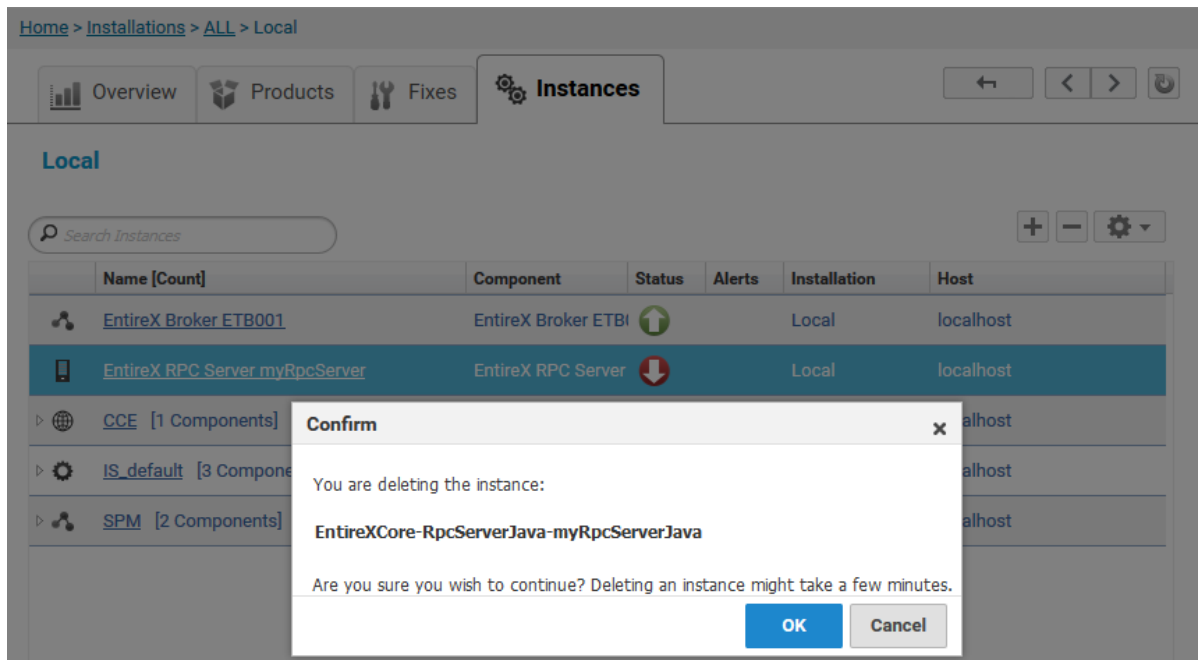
Home > Installations > ALL > Local

Overview | Products | Fixes | Instances

Local

Search Instances

| | Name [Count] | Component | Status | Alerts | Installation | Host |
|---|---|---|---|---|---|---|
| | EntireX Broker ETB001 | EntireX Broker ETB( | | | Local | localhost |
| | EntireX RPC Server myRpcServer | EntireX RPC Server | | | Local | localhost |
| | CCE [1 Components] | | | | | alhost |
| | IS_default [3 Compone | | | | | alhost |
| | SPM [2 Components] | | | | | alhost |

Confirm

You are deleting the instance:

EntireXCore-RpcServerJava-myRpcServerJava

Are you sure you wish to continue? Deleting an instance might take a few minutes.

OK Cancel